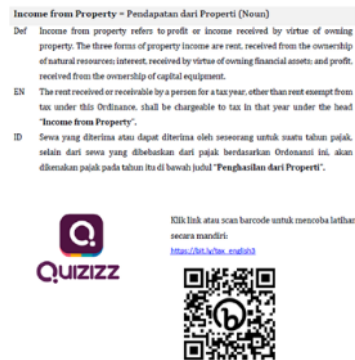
**Income from Property = Pendapatan dari Properti (Noun)**

Def Income from property refers to profit or income received by virtue of owning property. The three forms of property income are rent, received from the ownership of natural resources; interest, received by virtue of owning financial assets; and profit, received from the ownership of capital equipment.

EN The rent received or receivable by a person for a tax year, other than rent exempt from tax under this Ordinance, shall be chargeable to tax in that year under the head "**Income from Property**".

ID Sewa yang diterima atau dapat diterima oleh seseorang untuk suatu tahun pajak, selain dari sewa yang dibebaskan dari pajak berdasarkan Ordonansi ini, akan dikenakan pajak pada tahun itu di bawah judul "**Penghasilan dari Properti**".

QUIZIZZ

Klik link atau scan barcode untuk mencoba latihan secara mandiri:
https://bit.ly/tax_english3